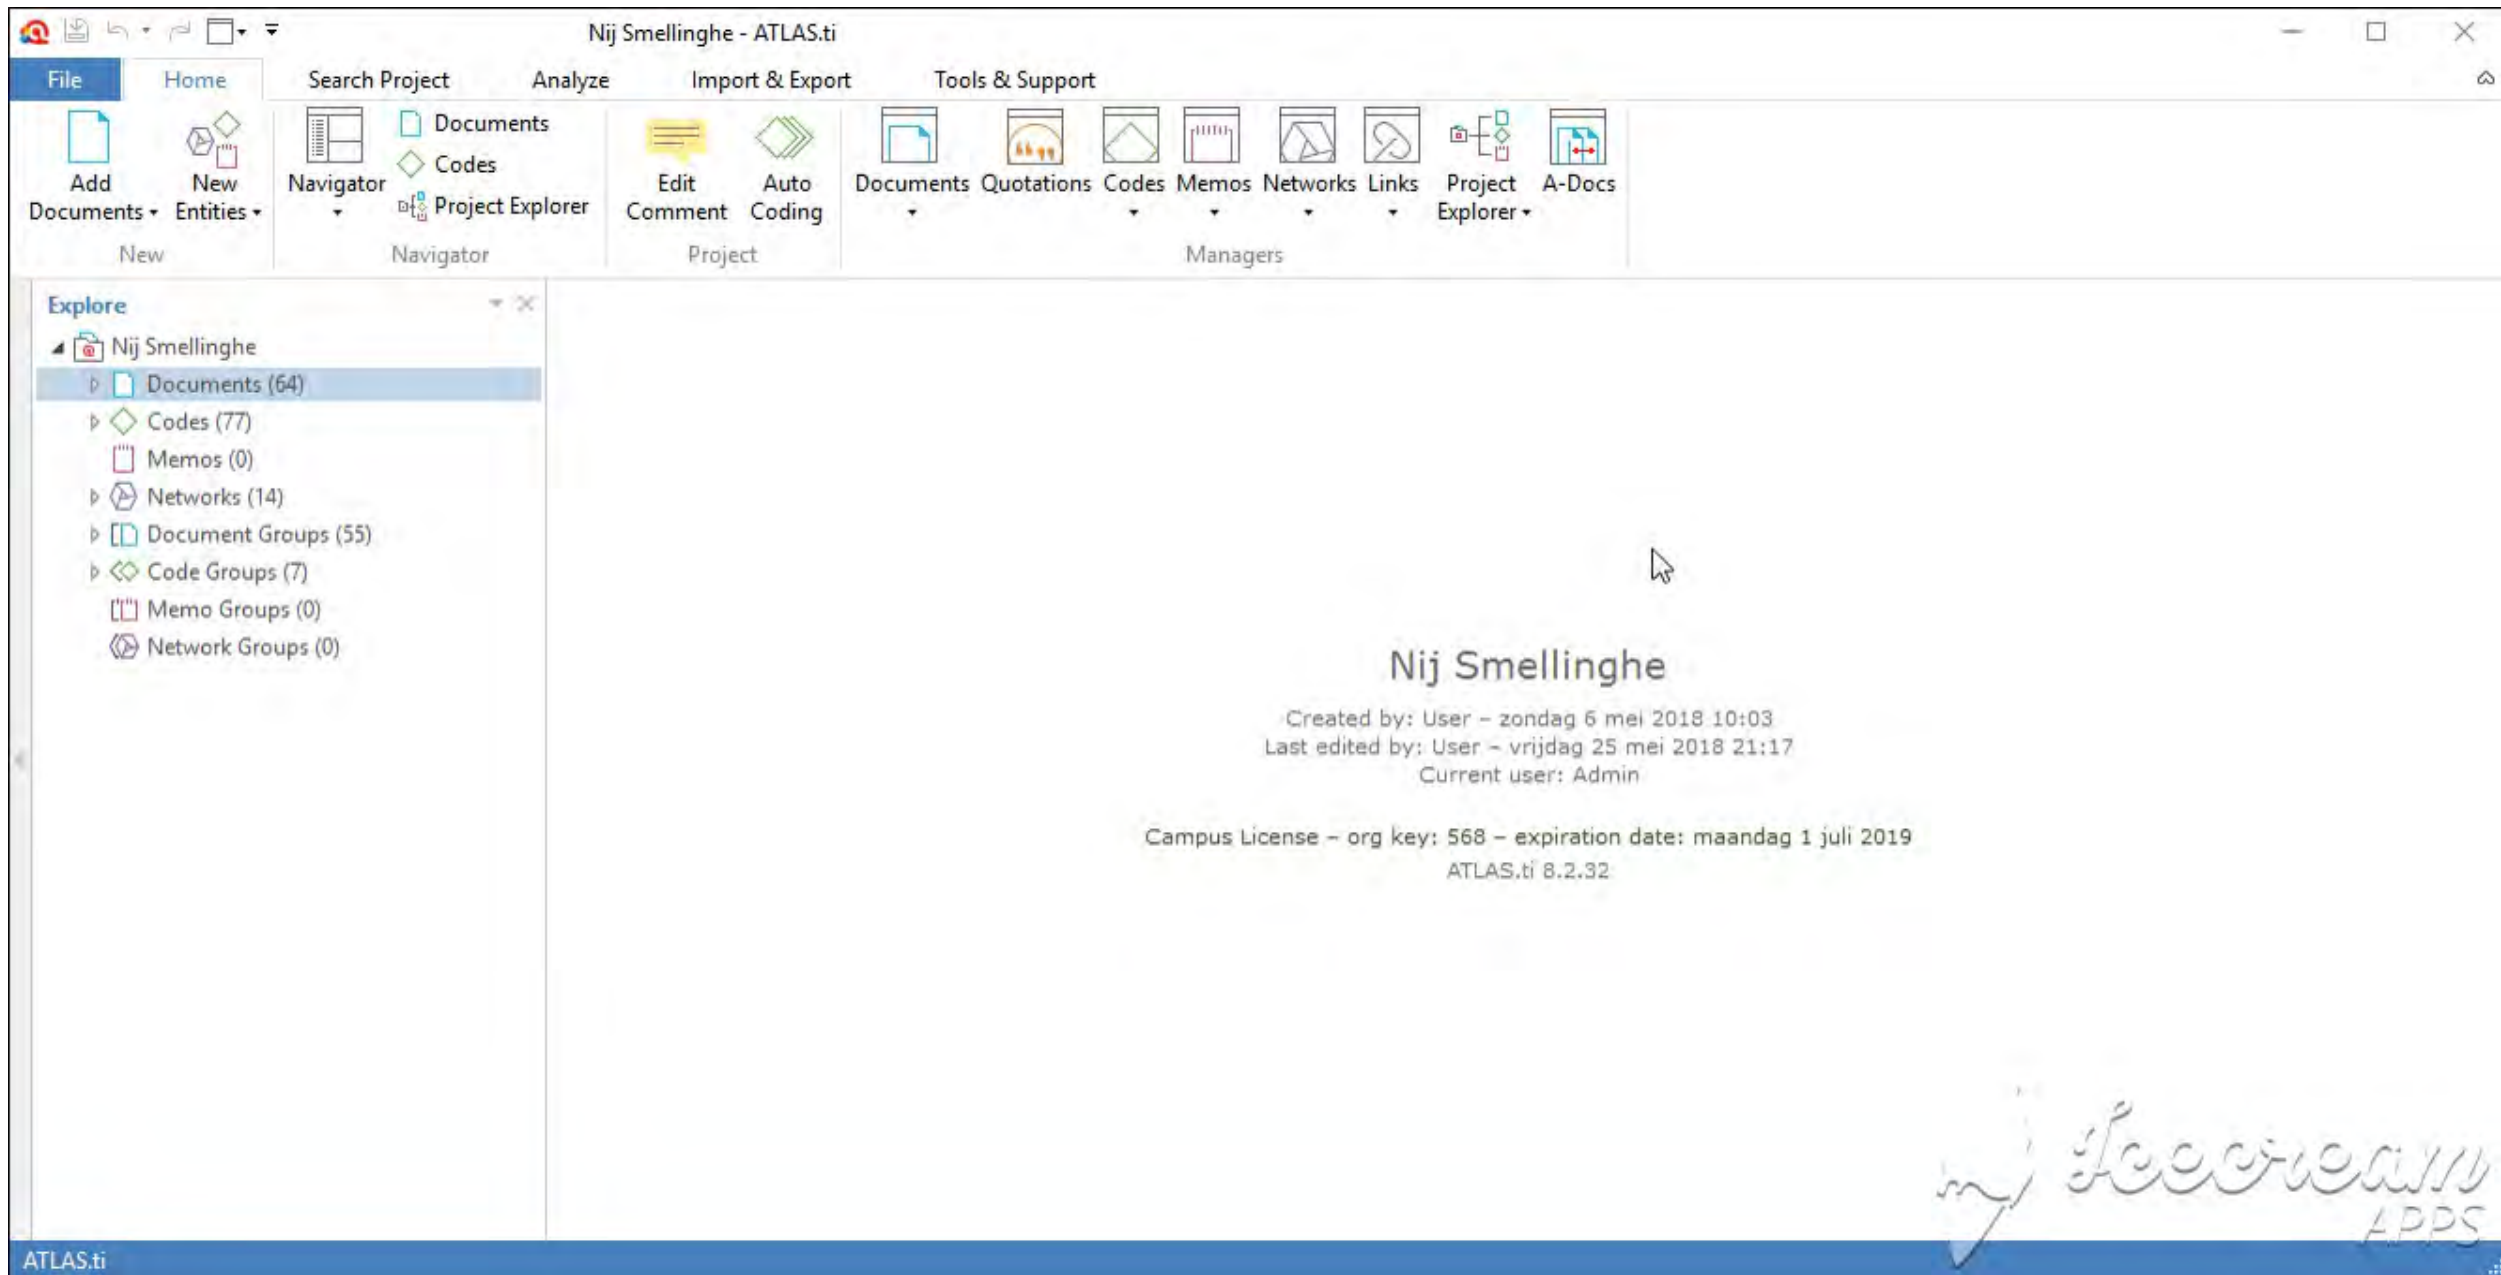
Nij Smellinghe - ATLAS.ti

File Home Search Project Analyze Import & Export Tools & Support

Add Documents New Entities
New

Navigator
Documents
Codes
Project Explorer
Navigator

Edit Comment Auto Coding
Project

Documents Quotations Codes Memos Networks Links Project Explorer A-Docs
Managers

Explore

Nij Smellinghe
Documents (64)
Codes (77)
Memos (0)
Networks (14)
Document Groups (55)
Code Groups (7)
Memo Groups (0)
Network Groups (0)

Nij Smellinghe

Created by: User – zondag 6 mei 2018 10:03
Last edited by: User – vrijdag 25 mei 2018 21:17
Current user: Admin

Campus License – org key: 568 – expiration date: maandag 1 juli 2019
ATLAS.ti 8.2.32

Icecream APPS

ATLAS.ti